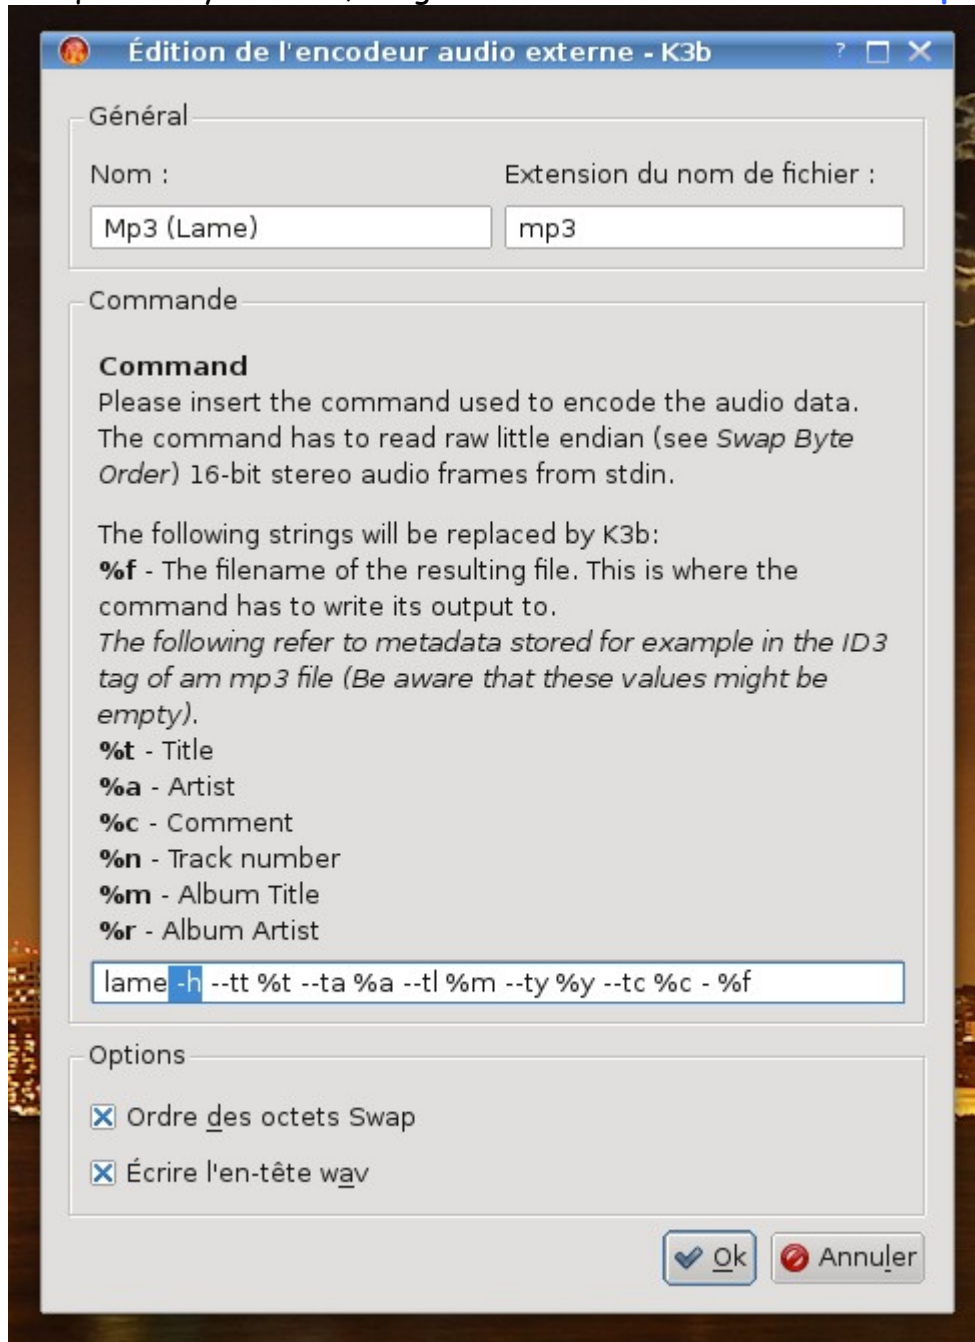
Édition de l'encodeur audio externe - K3b

?

Général

Nom :

Extension du nom de fichier :

Mp3 (Lame)

mp3

Commande

**Command**
Please insert the command used to encode the audio data. The command has to read raw little endian (see *Swap Byte Order*) 16-bit stereo audio frames from stdin.

The following strings will be replaced by K3b:
**%f** - The filename of the resulting file. This is where the command has to write its output to.
*The following refer to metadata stored for example in the ID3 tag of am mp3 file (Be aware that these values might be empty).*
**%t** - Title
**%a** - Artist
**%c** - Comment
**%n** - Track number
**%m** - Album Title
**%r** - Album Artist

lame -h --tt %t --ta %a --tl %m --ty %y --tc %c - %f

Options

☒ Ordre des octets Swap

☒ Écrire l'en-tête wav

Ok

Annuler